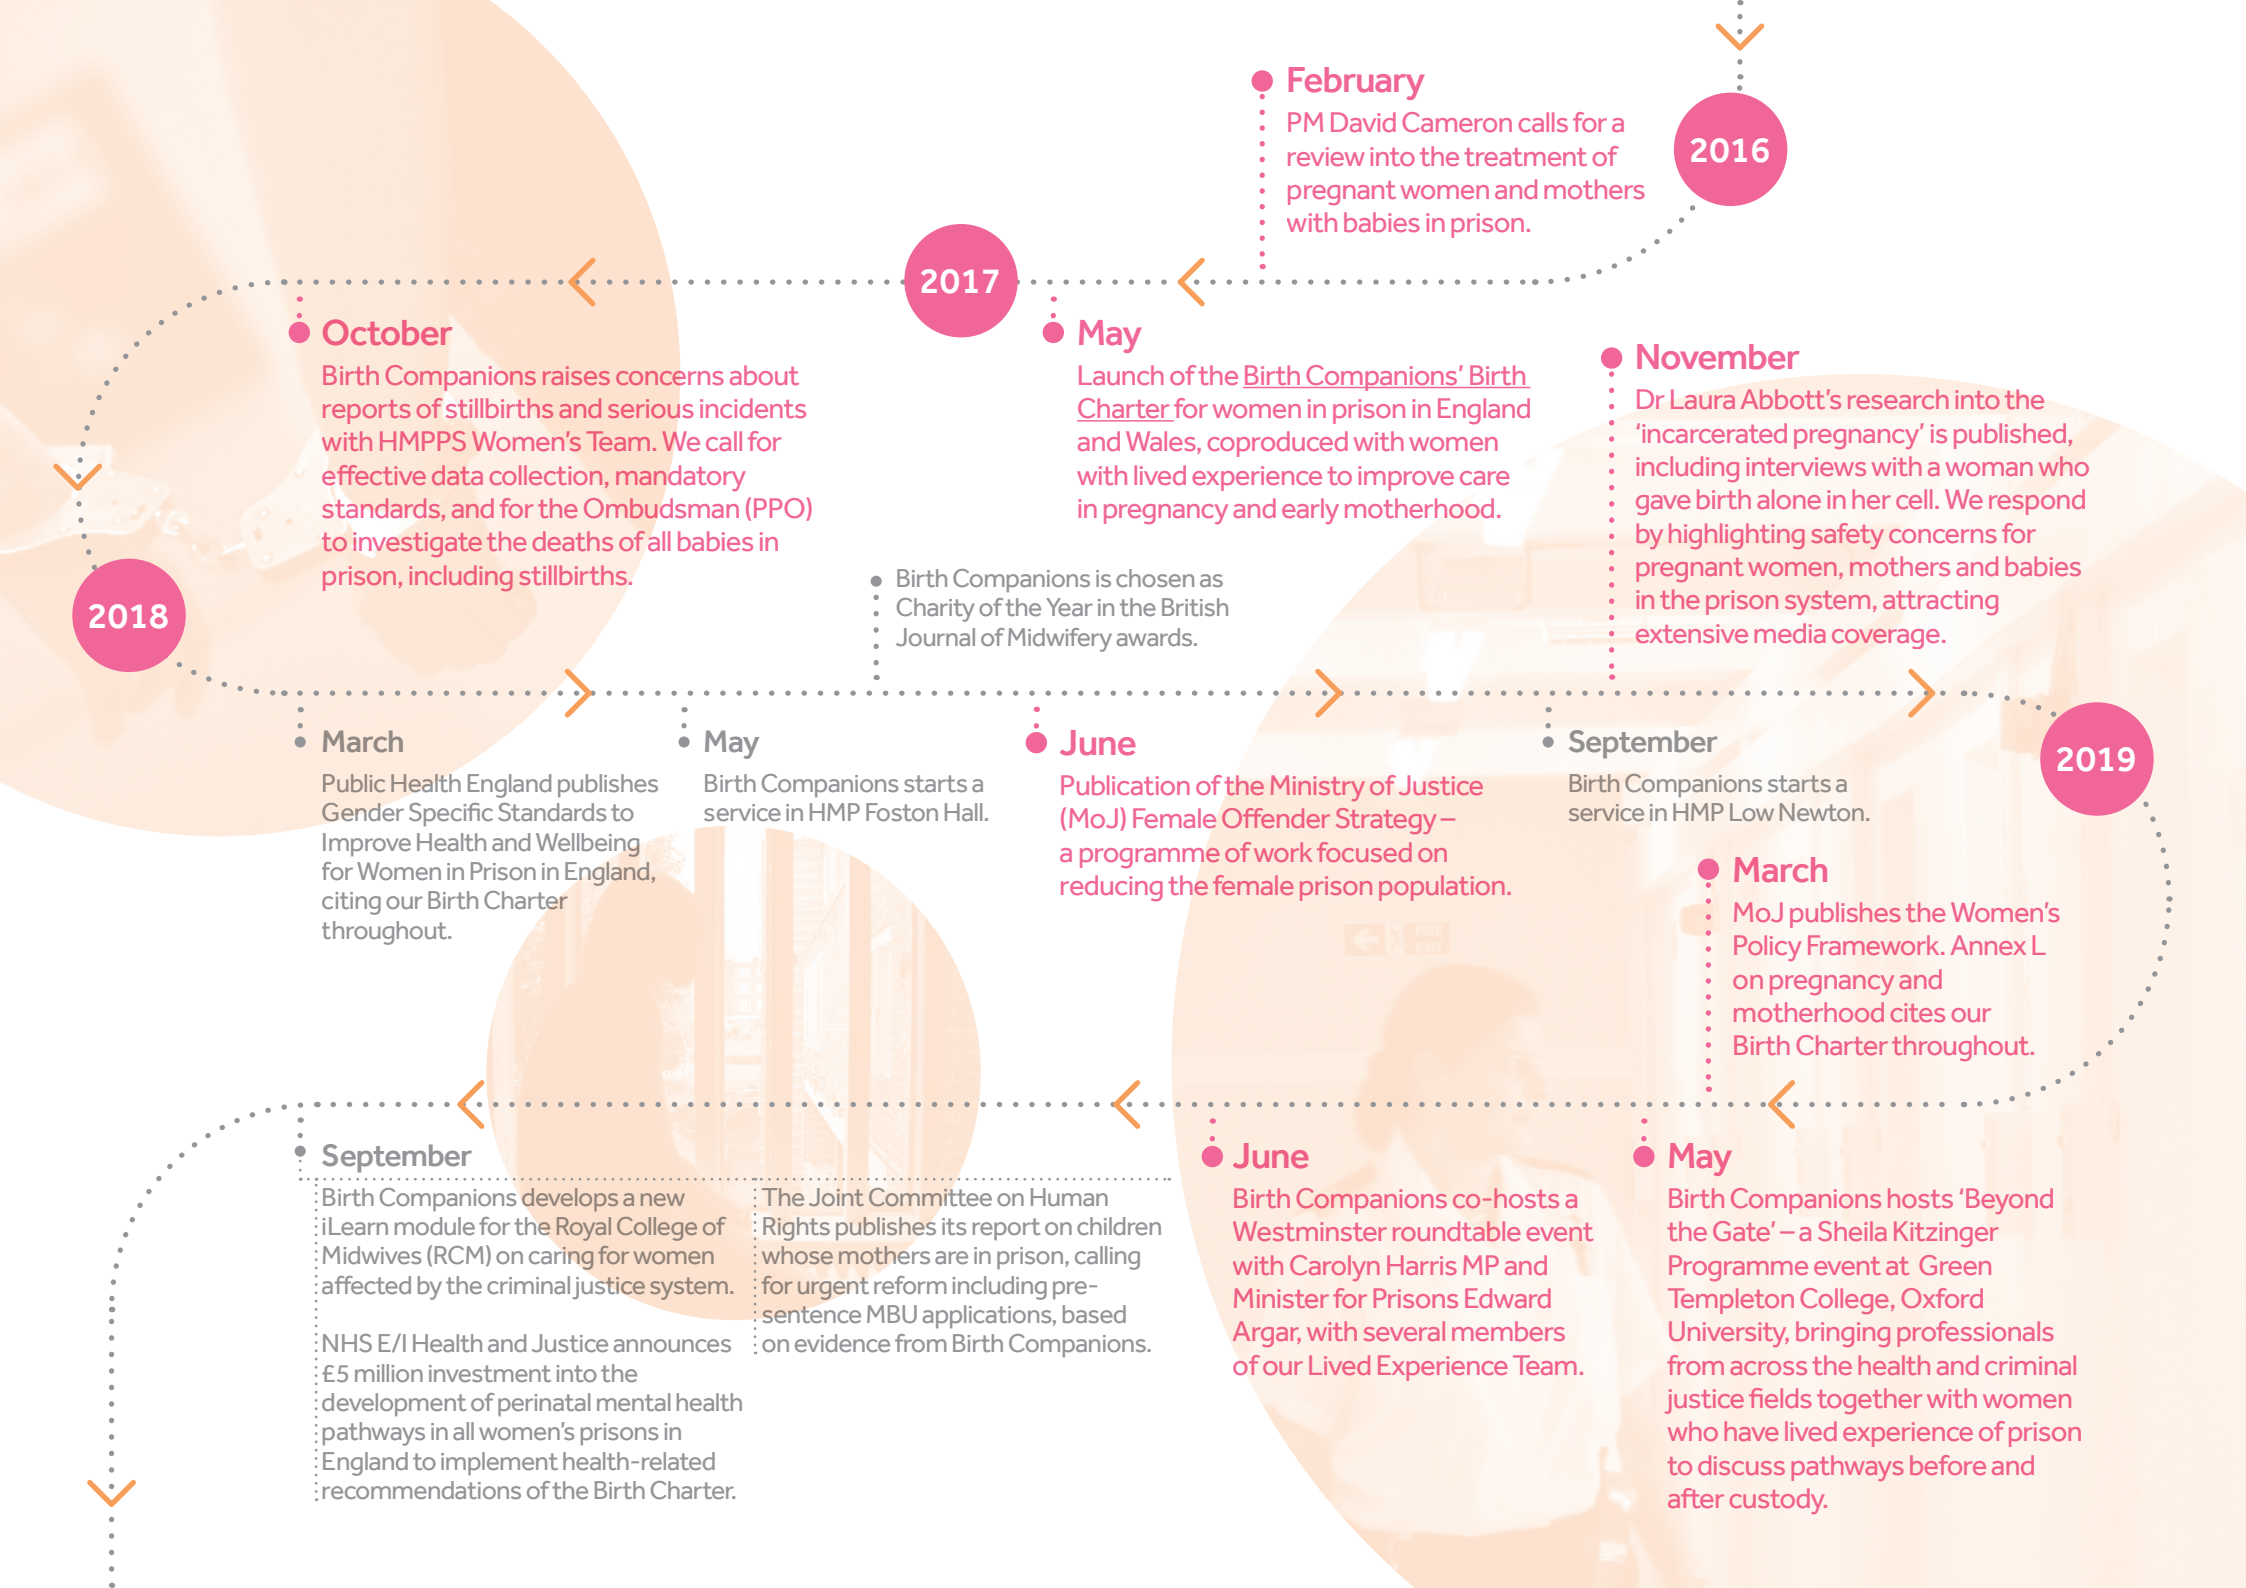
2016

February
PM David Cameron calls for a review into the treatment of pregnant women and mothers with babies in prison.

2017

May
Launch of the Birth Companions' Birth Charter for women in prison in England and Wales, coproduced with women with lived experience to improve care in pregnancy and early motherhood.

November
Dr Laura Abbott's research into the 'incarcerated pregnancy' is published, including interviews with a woman who gave birth alone in her cell. We respond by highlighting safety concerns for pregnant women, mothers and babies in the prison system, attracting extensive media coverage.

Birth Companions is chosen as Charity of the Year in the British Journal of Midwifery awards.

October
Birth Companions raises concerns about reports of stillbirths and serious incidents with HMPPS Women's Team. We call for effective data collection, mandatory standards, and for the Ombudsman (PPO) to investigate the deaths of all babies in prison, including stillbirths.

2018

March
Public Health England publishes Gender Specific Standards to Improve Health and Wellbeing for Women in Prison in England, citing our Birth Charter throughout.

May
Birth Companions starts a service in HMP Foston Hall.

June
Publication of the Ministry of Justice (MoJ) Female Offender Strategy – a programme of work focused on reducing the female prison population.

September
Birth Companions starts a service in HMP Low Newton.

2019

March
MoJ publishes the Women's Policy Framework. Annex L on pregnancy and motherhood cites our Birth Charter throughout.

May
Birth Companions hosts 'Beyond the Gate' – a Sheila Kitzinger Programme event at Green Templeton College, Oxford University, bringing professionals from across the health and criminal justice fields together with women who have lived experience of prison to discuss pathways before and after custody.

June
Birth Companions co-hosts a Westminster roundtable event with Carolyn Harris MP and Minister for Prisons Edward Argar, with several members of our Lived Experience Team.

September
Birth Companions develops a new iLearn module for the Royal College of Midwives (RCM) on caring for women affected by the criminal justice system.

NHS E/I Health and Justice announces £5 million investment into the development of perinatal mental health pathways in all women's prisons in England to implement health-related recommendations of the Birth Charter.

The Joint Committee on Human Rights publishes its report on children whose mothers are in prison, calling for urgent reform including pre-sentence MBU applications, based on evidence from Birth Companions.